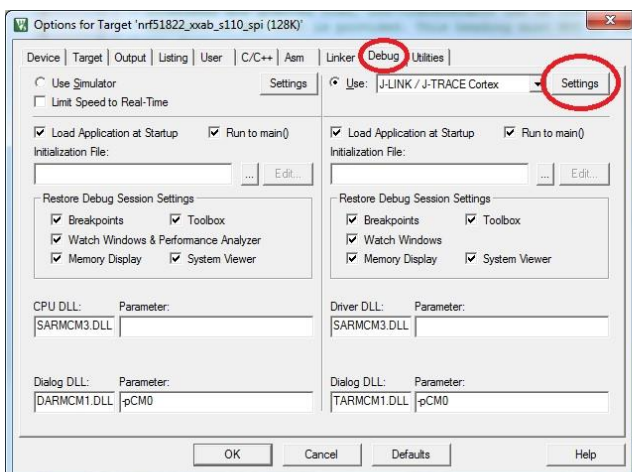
Options for Target 'nrf51822_xxab_s110_spi (128K)'

Device | Target | Output | Listing | User | C/C++ | Asm | Linker | Debug | Utilities

Use Simulator
Settings
Limit Speed to Real-Time

Load Application at Startup
Run to main()
Initialization File:
...
Edit...

Restore Debug Session Settings
Breakpoints
Toolbox
Watch Windows & Performance Analyzer
Memory Display
System Viewer

CPU DLL:
Parameter:
SARMCM3.DLL

Dialog DLL:
Parameter:
DARMCM1.DLL
-pCM0

Use: J-LINK / J-TRACE Cortex
Settings

Load Application at Startup
Run to main()
Initialization File:
...
Edit...

Restore Debug Session Settings
Breakpoints
Toolbox
Watch Windows
Memory Display
System Viewer

Driver DLL:
Parameter:
SARMCM3.DLL

Dialog DLL:
Parameter:
TARMCM1.DLL
-pCM0

OK
Cancel
Defaults
Help